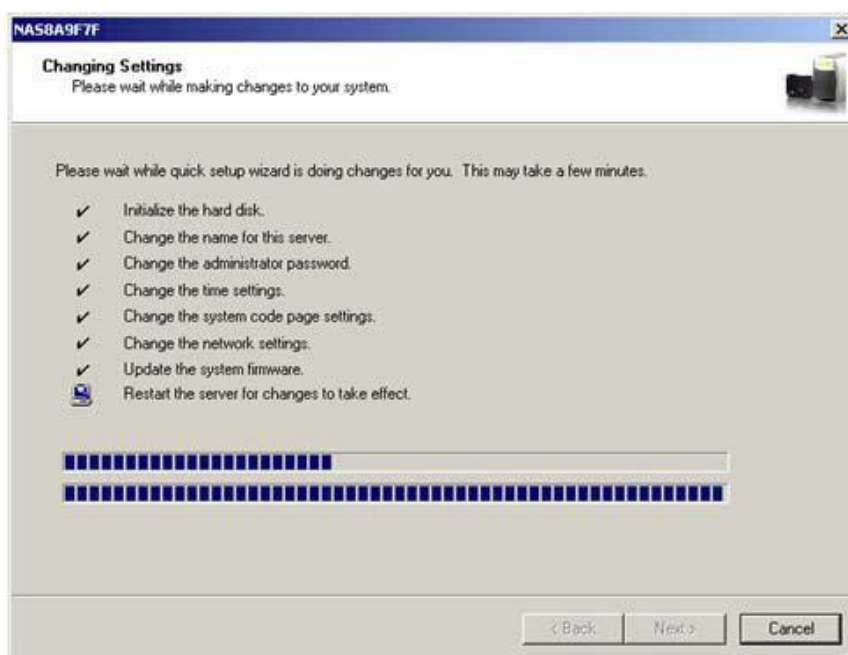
NAS8A9F7F

×

Changing Settings
Please wait while making changes to your system.

Please wait while quick setup wizard is doing changes for you. This may take a few minutes.

✓ Initialize the hard disk.
✓ Change the name for this server.
✓ Change the administrator password.
✓ Change the time settings.
✓ Change the system code page settings.
✓ Change the network settings.
✓ Update the system firmware.
Restart the server for changes to take effect.

< Back

Next >

Cancel